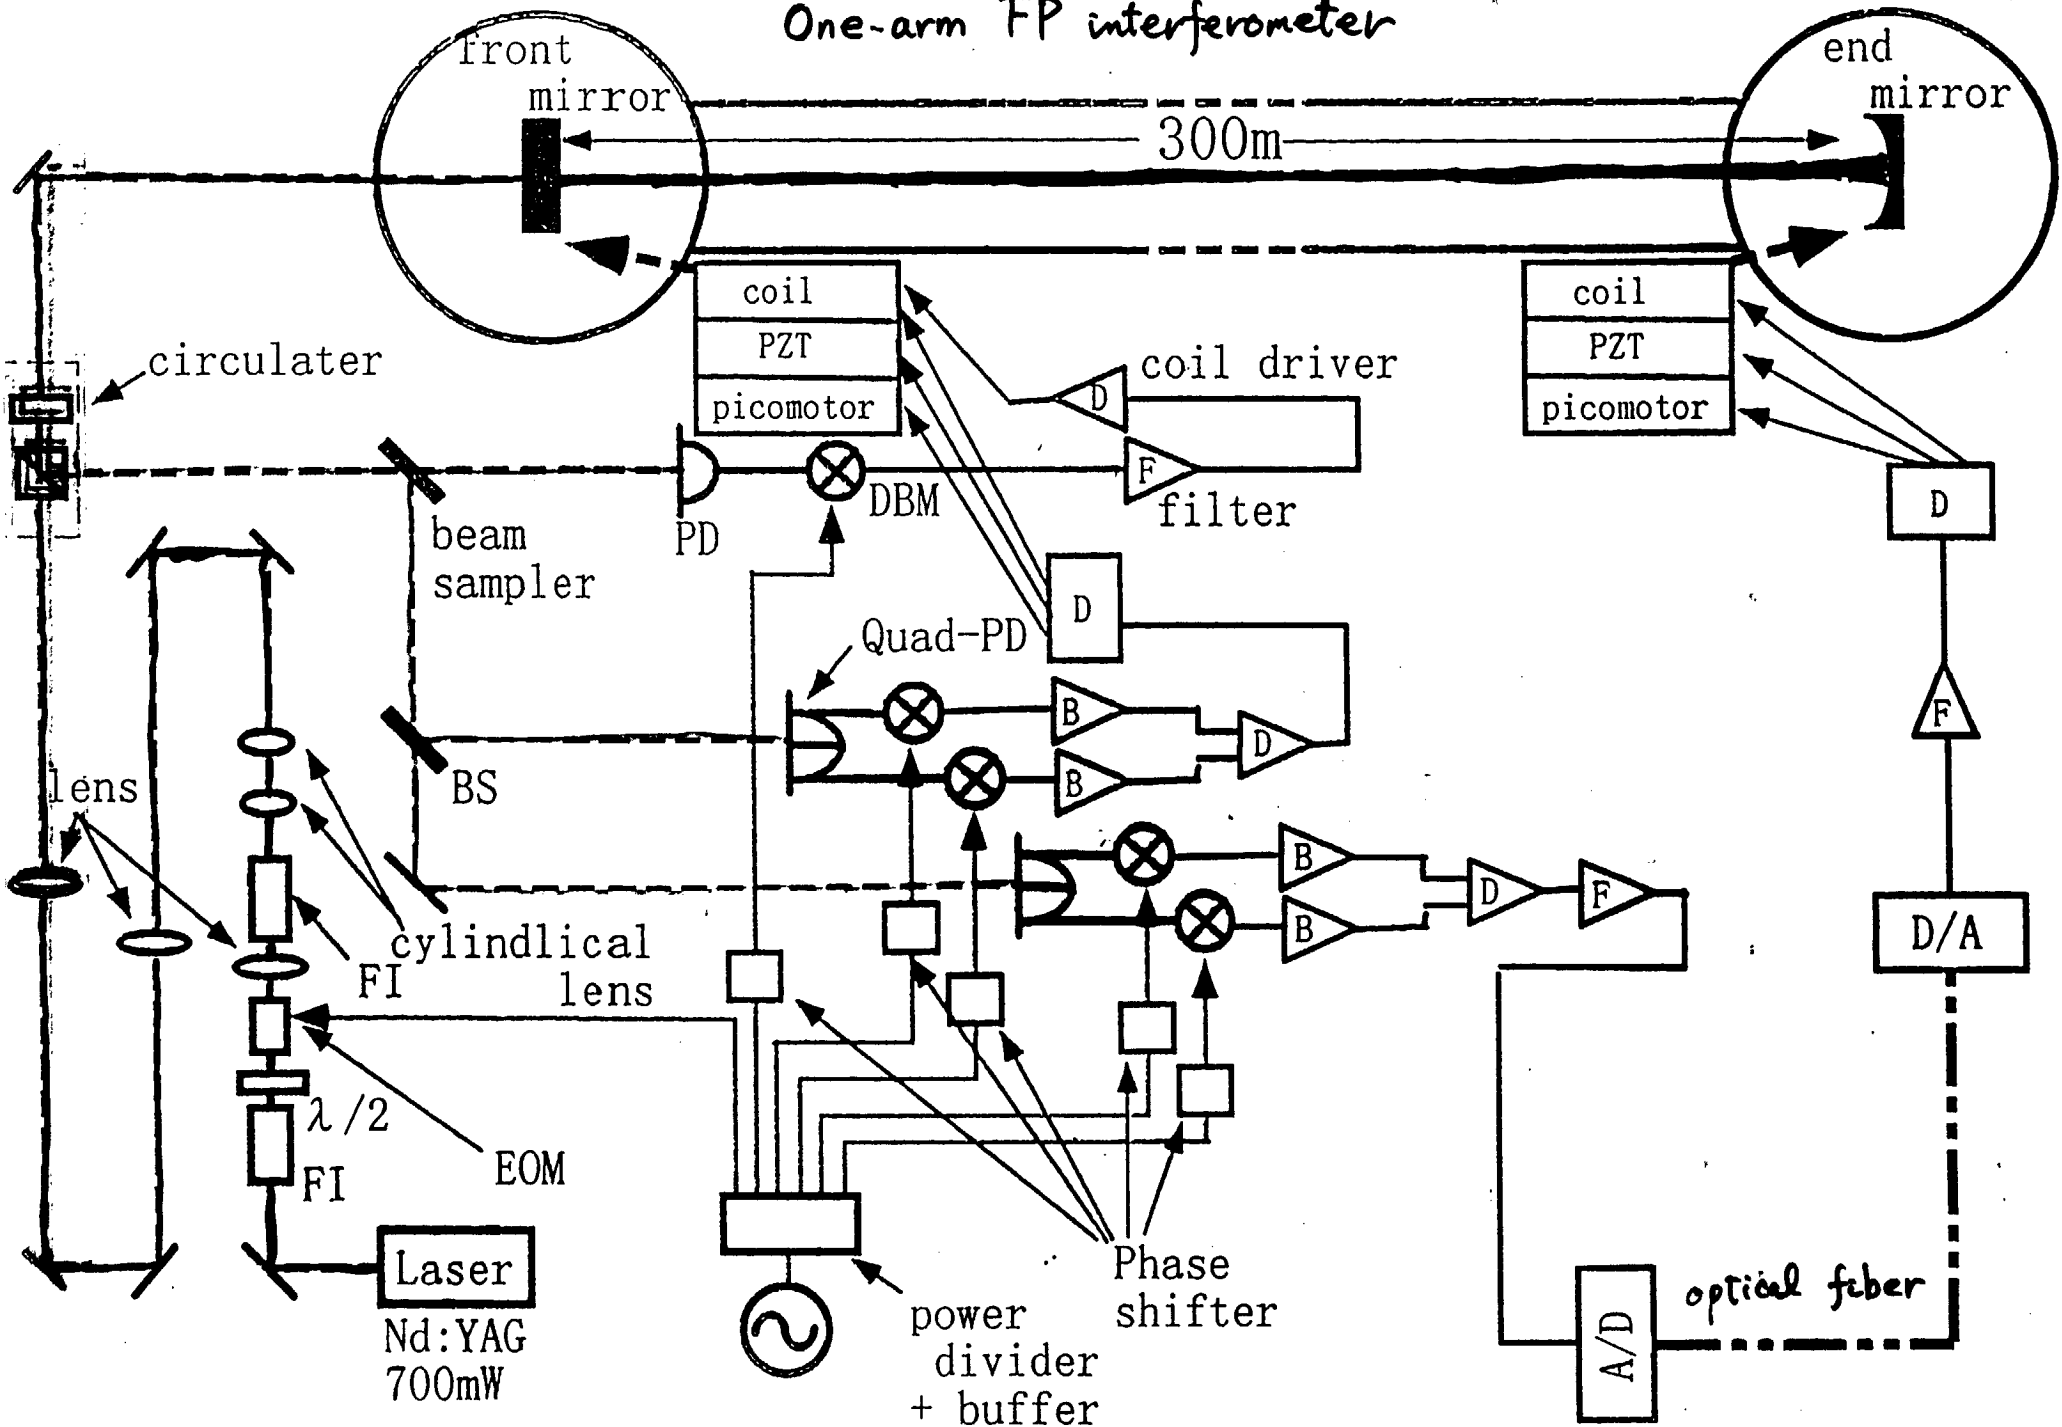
One-arm FP interferometer

front mirror

end mirror

300m

coil
PZT
picomotor

coil
PZT
picomotor

circulater

coil driver

D

F

filter

beam sampler

PD

DBM

D

D

Quad-PD

B

B

D

BS

B

B

D

F

F

lens

cylindlical lens

FI

$\lambda/2$

FI

EOM

D/A

Laser

Nd:YAG 700mW

power divider + buffer

Phase shifter

A/D

optical fiber